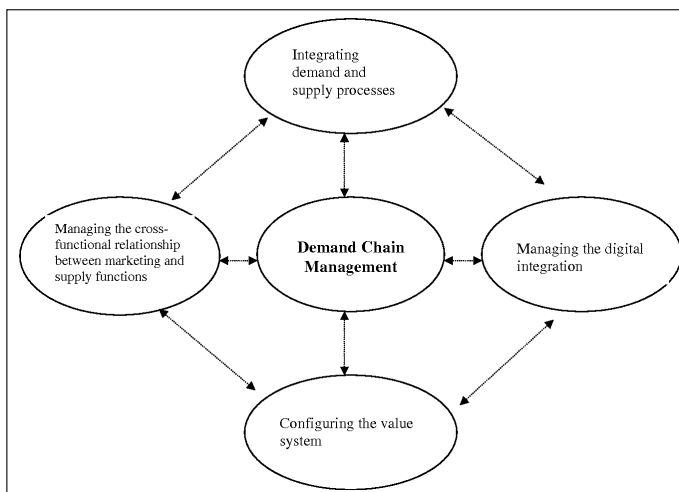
Integrating demand and supply processes

Managing the cross-functional relationship between marketing and supply functions

Demand Chain Management

Managing the digital integration

Configuring the value system